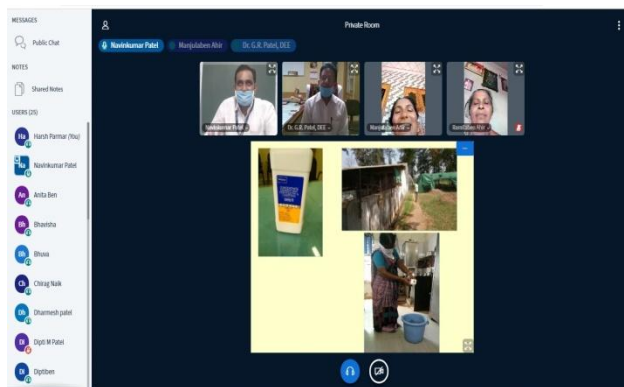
MESSAGES

Public Chat

NOTES

Shared Notes

USERS (25)

Ha Harsh Parmar (You)

Na Navinkumar Patel

An Anita Ben

Bh Bhavisha

Bh Bhuva

Ch Chirag Naik

Dh Dharmesh patel

Di Dipti M Patel

Di Diptiben

Private Room

Navinkumar Patel

Manjulaben Ahir

Dr. G.R. Patel, DEE

Navinkumar Patel

Dr. G.R. Patel, DEE

Manjulaben Ahir

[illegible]